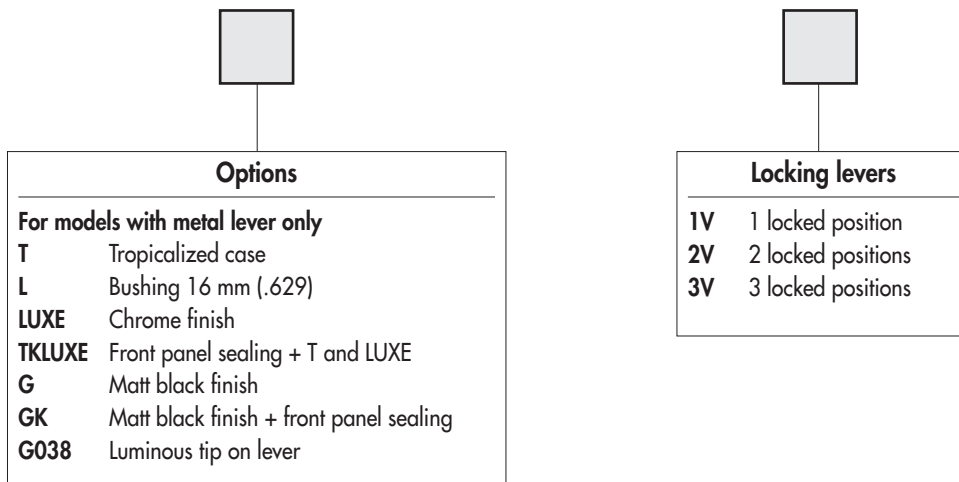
Options

For models with metal lever only
T Tropicalized case
L Bushing 16 mm (.629)
LUXE Chrome finish
TKLUXE Front panel sealing + T and LUXE
G Matt black finish
GK Matt black finish + front panel sealing
G038 Luminous tip on lever

Locking levers

1V 1 locked position
2V 2 locked positions
3V 3 locked positions